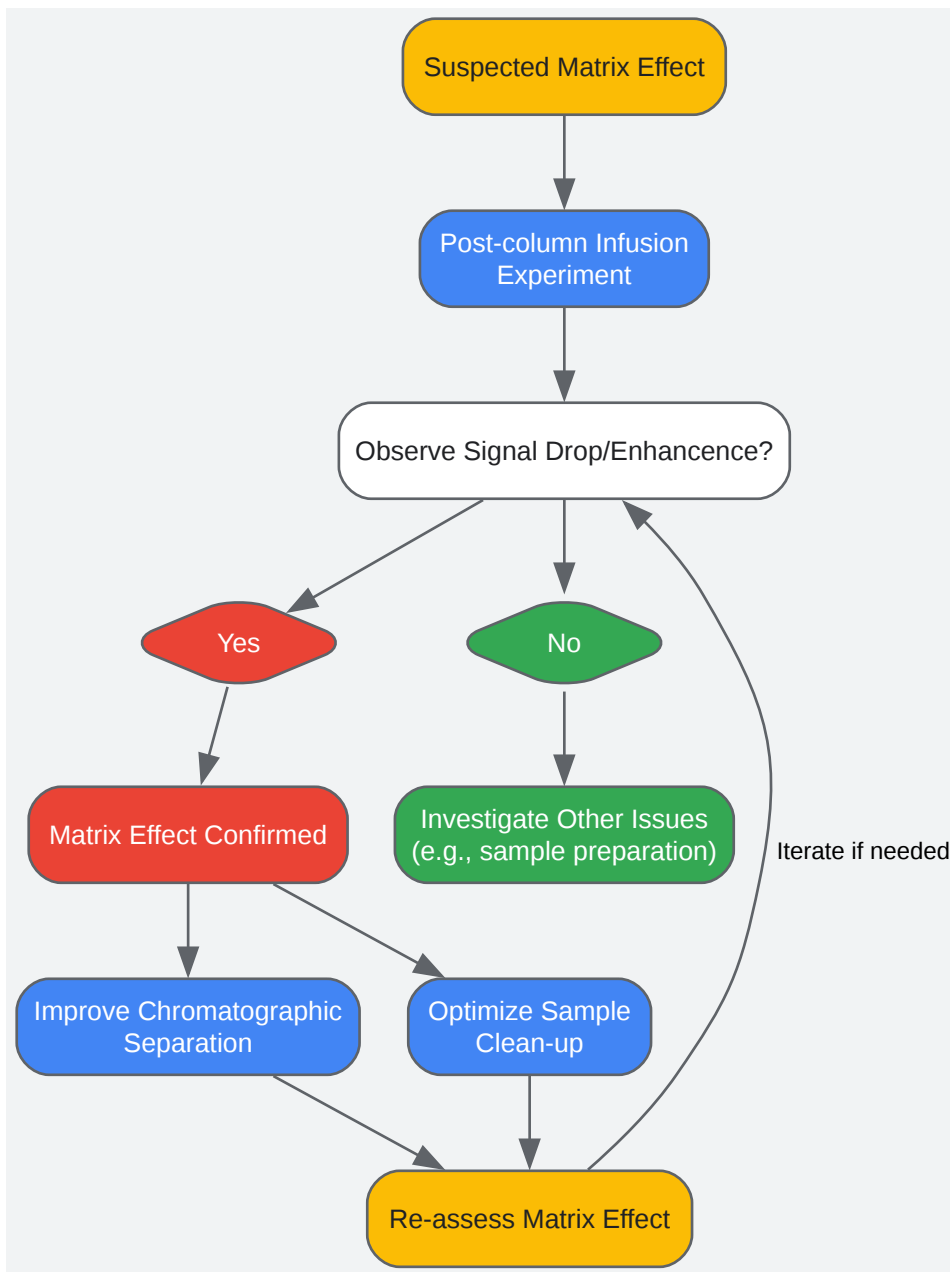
Suspected Matrix Effect

Post-column Infusion Experiment

Observe Signal Drop/Enhancence?

Yes

No

Matrix Effect Confirmed

Investigate Other Issues (e.g., sample preparation)

Iterate if needed

Improve Chromatographic Separation

Optimize Sample Clean-up

Re-assess Matrix Effect